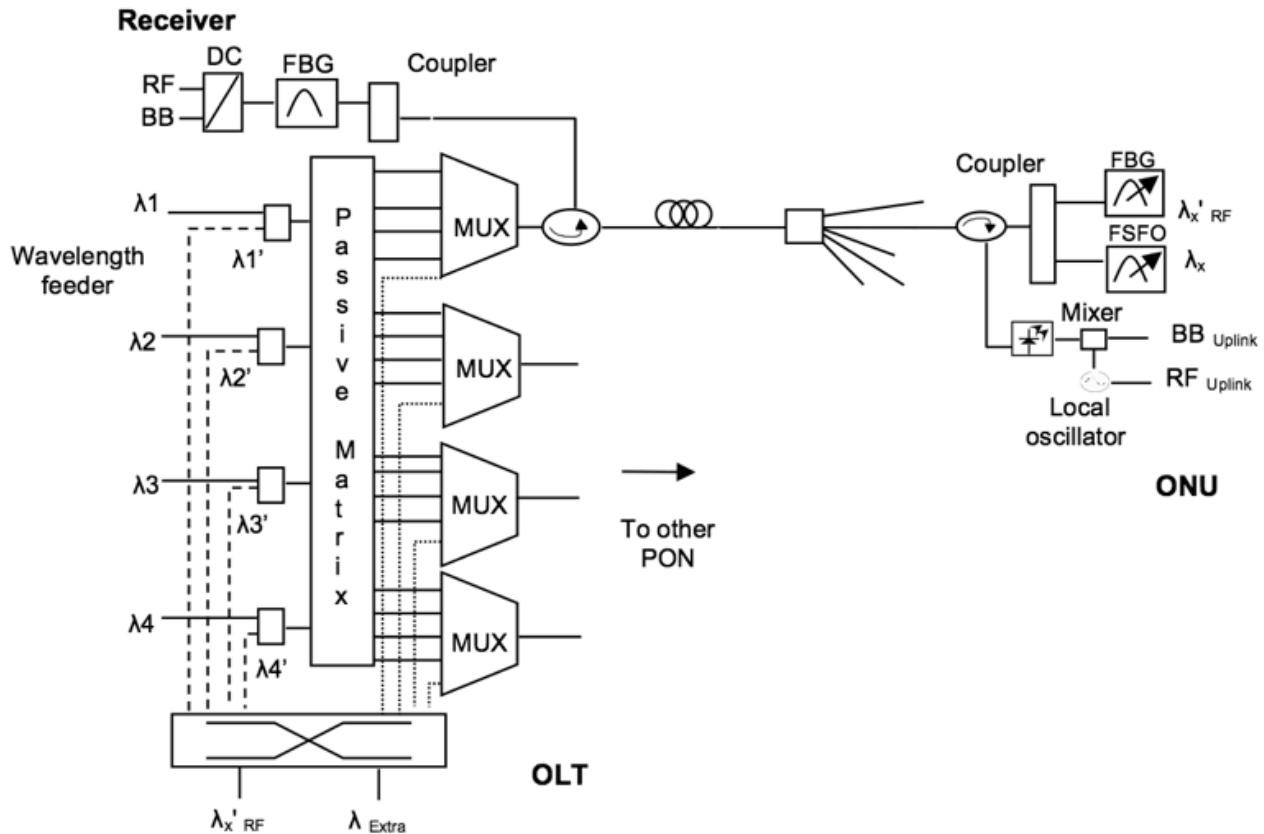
Receiver

DC

FBG

Coupler

RF

BB

λ1

λ1'

Wavelength feeder

λ2

λ2'

λ3

λ3'

λ4

λ4'

P a s s i v e M a t r i x

MUX

MUX

MUX

MUX

To other PON

Coupler

FBG

$\lambda_x'$ RF

FSFO

$\lambda_x$

Mixer

BB Uplink

RF Uplink

Local oscillator

ONU

OLT

$\lambda_x'$ RF

λ Extra